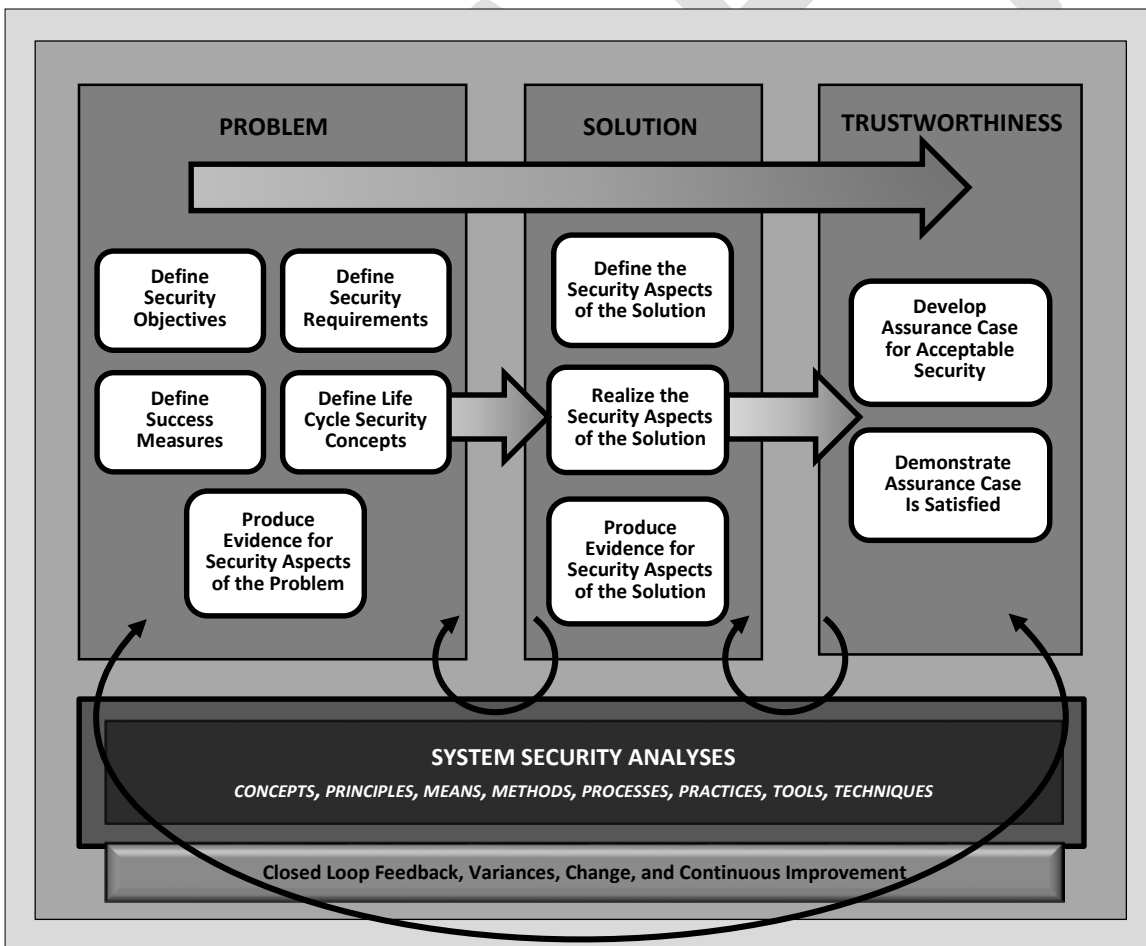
PROBLEM

SOLUTION

TRUSTWORTHINESS

Define Security Objectives

Define Security Requirements

Define Success Measures

Define Life Cycle Security Concepts

Produce Evidence for Security Aspects of the Problem

Define the Security Aspects of the Solution

Realize the Security Aspects of the Solution

Produce Evidence for Security Aspects of the Solution

Develop Assurance Case for Acceptable Security

Demonstrate Assurance Case Is Satisfied

SYSTEM SECURITY ANALYSES

CONCEPTS, PRINCIPLES, MEANS, METHODS, PROCESSES, PRACTICES, TOOLS, TECHNIQUES

Closed Loop Feedback, Variances, Change, and Continuous Improvement